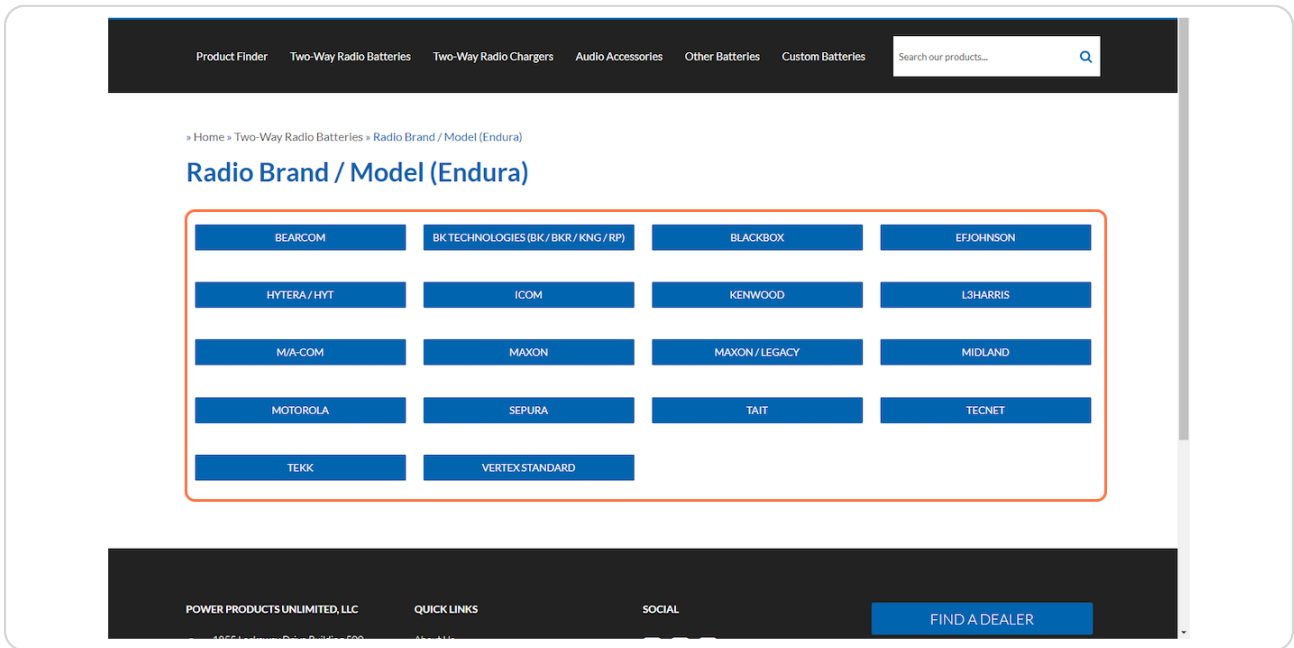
Product Finder Two-Way Radio Batteries Two-Way Radio Chargers Audio Accessories Other Batteries Custom Batteries

Search our products...

» Home » Two-Way Radio Batteries » Radio Brand / Model (Endura)

Radio Brand / Model (Endura)

BEARCOM
BK TECHNOLOGIES (BK / BKR / KNG / RP)
BLACKBOX
EFJOHNSON
HYTERA / HYT
ICOM
KENWOOD
L3HARRIS
M/A-COM
MAXON
MAXON / LEGACY
MIDLAND
MOTOROLA
SEPURA
TAIT
TECNET
TEKK
VERTEX STANDARD

POWER PRODUCTS UNLIMITED, LLC
QUICK LINKS
SOCIAL
FIND A DEALER

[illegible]